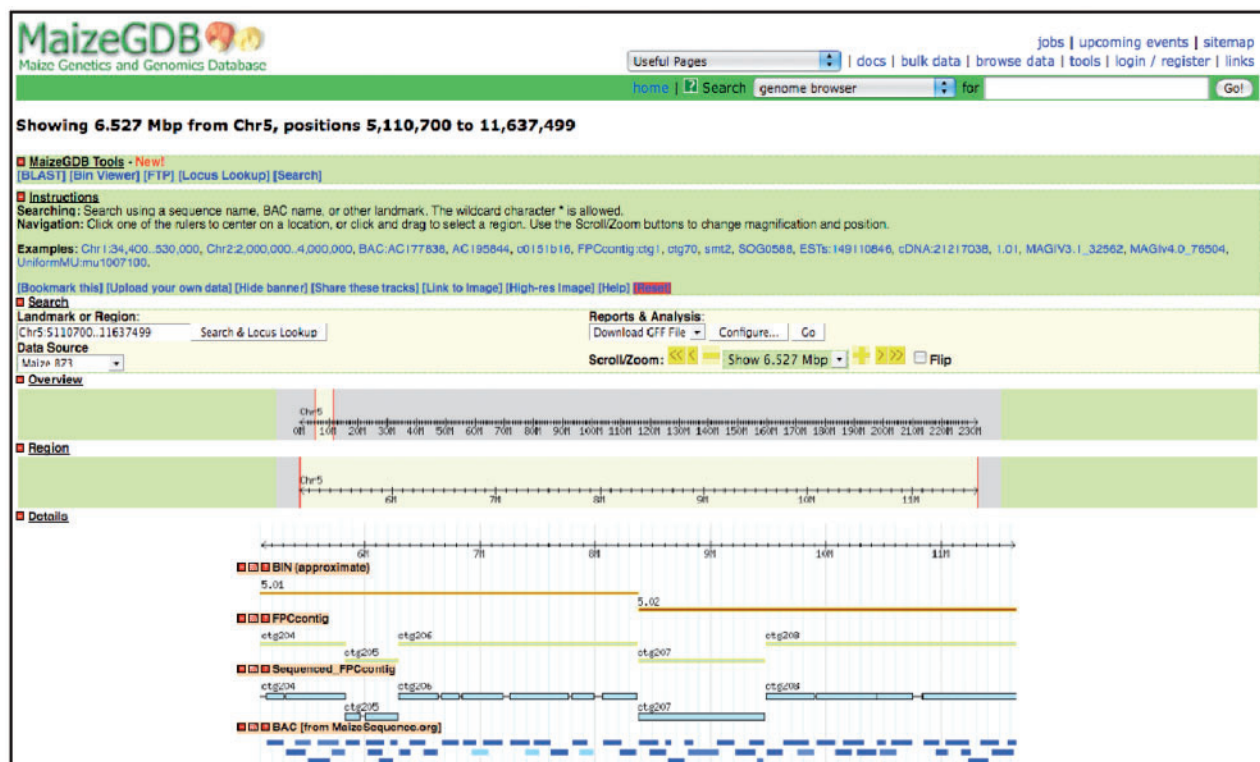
MaizeGDB
Maize Genetics and Genomics Database

jobs | upcoming events | sitemap

Useful Pages | docs | bulk data | browse data | tools | login / register | links

home | Search genome browser for Go!

Showing 6.527 Mbp from Chr5, positions 5,110,700 to 11,637,499

MaizeGDB Tools - New!
[BLAST] [Bin Viewer] [FTP] [Locus Lookup] [Search]

Instructions
Searching: Search using a sequence name, BAC name, or other landmark. The wildcard character * is allowed.
Navigation: Click one of the rulers to center on a location, or click and drag to select a region. Use the Scroll/Zoom buttons to change magnification and position.

Examples: Chr1:34,400..530,000, Chr2:2,000,000..4,000,000, BAC:AC177838, AC195844, c0151b16, FPCcontig:ctg1, ctg70, smt2, SOG0588, ESTs:149110846, cDNA:21217038, 1.01, MAGIV3.1_32562, MAGIv4.0_76504, UniformMU:mu1007100.

[Bookmark this] [Upload your own data] [Hide banner] [Share these tracks] [Link to Image] [High-res Image] [Help] [Reset]

Search
Landmark or Region:
Chr5:5110700..11637499 Search & Locus Lookup
Data Source
Maize B73

Reports & Analysis:
Download GFF File Configure... Go

Scroll/Zoom: Show 6.527 Mbp Flip

Overview
Chr5
0M 10M 20M 30M 40M 50M 60M 70M 80M 90M 100M 110M 120M 130M 140M 150M 160M 170M 180M 190M 200M 210M 220M 230M

Region
Chr5
6M 7M 8M 9M 10M 11M

Details
6M 7M 8M 9M 10M 11M

BIN (approximate)
5.01
5.02

FPCcontig
ctg204 ctg206 ctg208
ctg205 ctg207

Sequenced_FPCcontig
ctg204 ctg206 ctg208
ctg205 ctg207

BAC [from MaizeSequence.org]